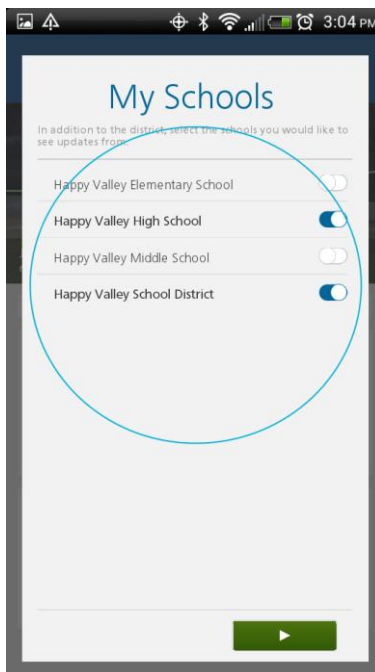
3:04 PM

My Schools

In addition to the district, select the schools you would like to see updates from:

Happy Valley Elementary School

Happy Valley High School

Happy Valley Middle School

Happy Valley School District